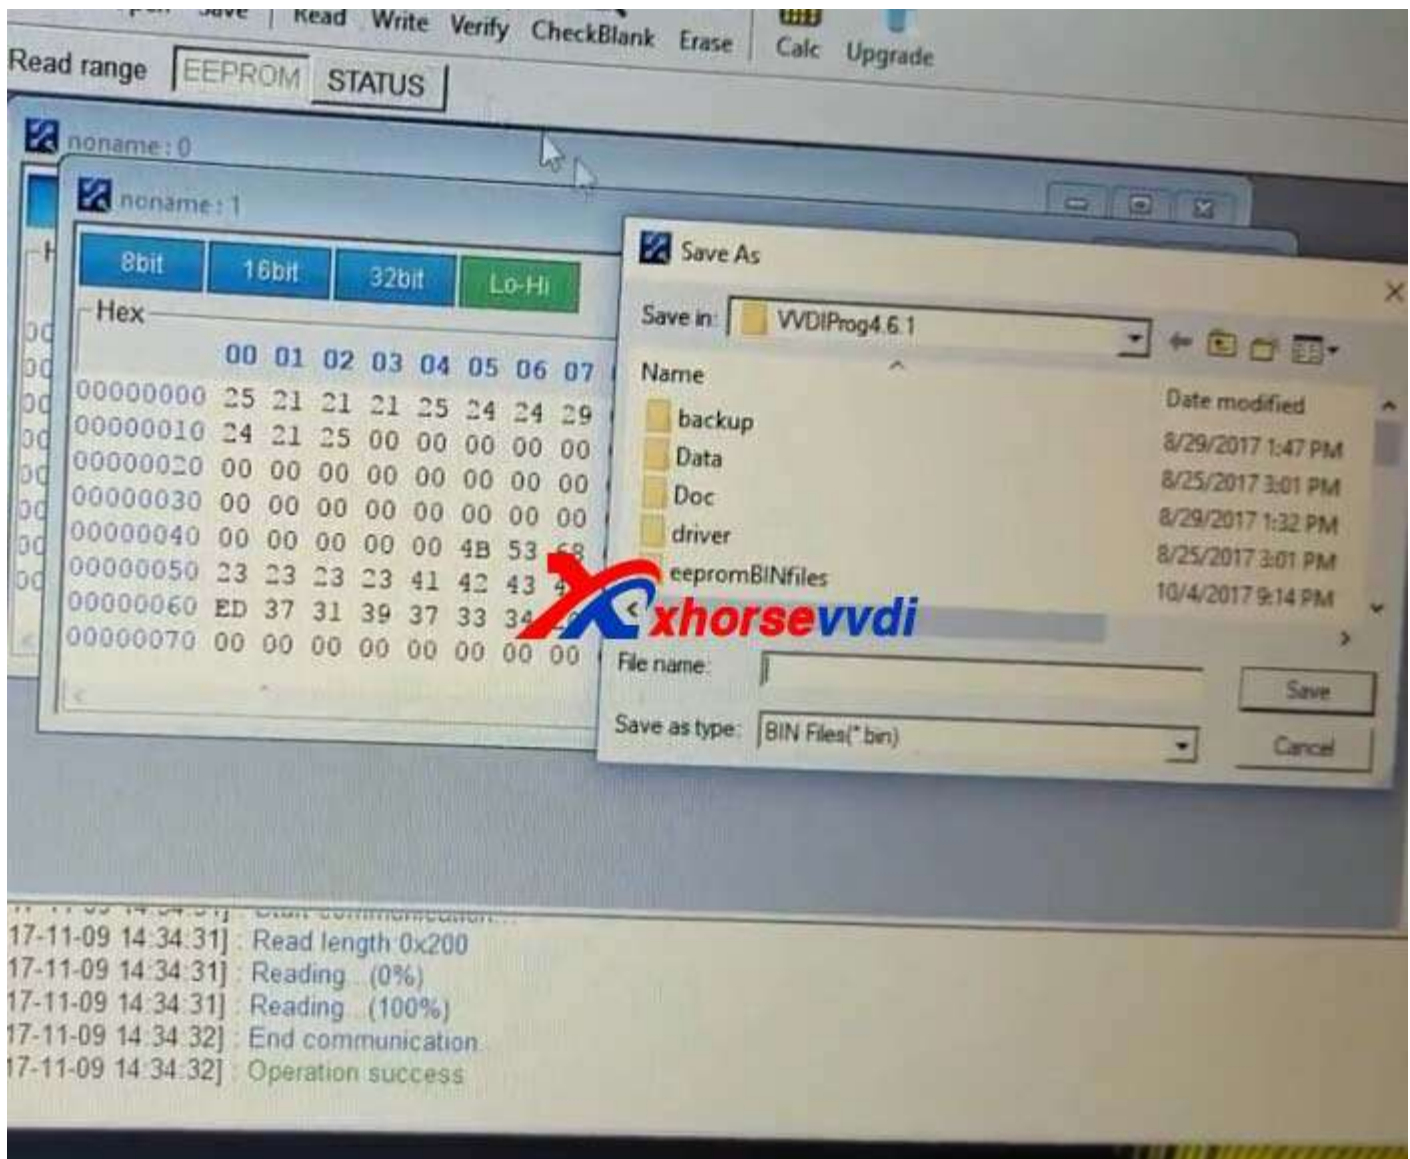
Read Write Verify CheckBlank Erase Calc Upgrade

Read range EEPROM STATUS

noname : 0

noname : 1

8bit 16bit 32bit Lo-Hi

Hex

| | 00 | 01 | 02 | 03 | 04 | 05 | 06 | 07 |
|---|---|---|---|---|---|---|---|---|
| 00000000 | 25 | 21 | 21 | 21 | 25 | 24 | 24 | 29 |
| 00000010 | 24 | 21 | 25 | 00 | 00 | 00 | 00 | 00 |
| 00000020 | 00 | 00 | 00 | 00 | 00 | 00 | 00 | 00 |
| 00000030 | 00 | 00 | 00 | 00 | 00 | 00 | 00 | 00 |
| 00000040 | 00 | 00 | 00 | 00 | 00 | 4B | 53 | 68 |
| 00000050 | 23 | 23 | 23 | 23 | 41 | 42 | 43 | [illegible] |
| 00000060 | ED | 37 | 31 | 39 | 37 | 33 | 34 | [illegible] |
| 00000070 | 00 | 00 | 00 | 00 | 00 | 00 | 00 | 00 |

Save As

Save in: VVDIProg4.6.1

| Name | Date modified |
|---|---|
| backup | 8/29/2017 1:47 PM |
| Data | 8/25/2017 3:01 PM |
| Doc | 8/29/2017 1:32 PM |
| driver | 8/25/2017 3:01 PM |
| eepromBINfiles | 10/4/2017 9:14 PM |

xhorsevvdi

File name:

Save

Save as type: BIN Files(*.bin)

Cancel

17-11-09 14:34:31] : Read length:0x200
17-11-09 14:34:31] : Reading...(0%)
17-11-09 14:34:31] : Reading...(100%)
17-11-09 14:34:32] : End communication
17-11-09 14:34:32] : Operation success